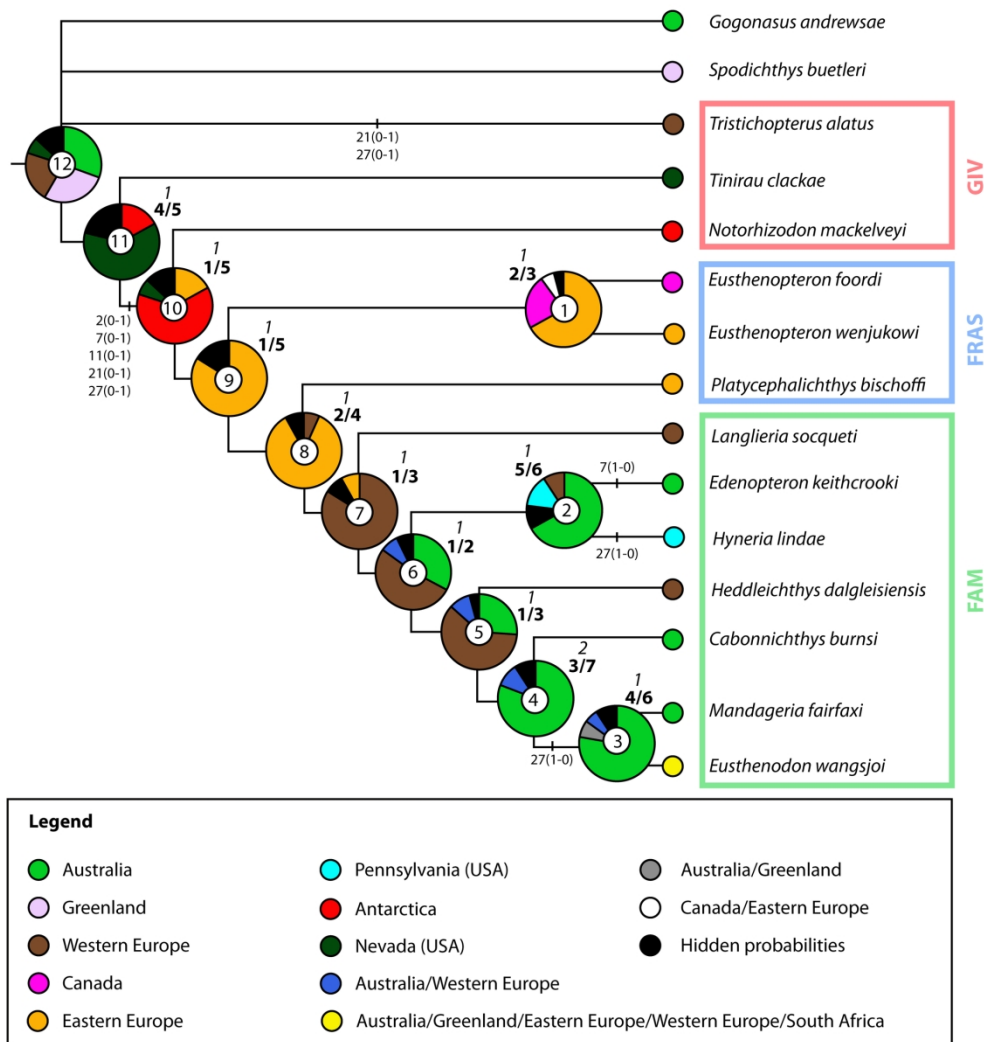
Gogonasus andrewsae
Spodichthys buetleri
Tristichopterus alatus
Tinirau clackae
Notorhizodon mackelveyi
Eusthenopteron foordi
Eusthenopteron wenjukowi
Platycephalichthys bischoffi
Langlieria socqueti
Edenopteron keithcrooki
Hyneria lindae
Heddleichthys dalgleisiensis
Cabonnichthys burnsi
Mandageria fairfaxi
Eusthenodon wangsjoi

GIV
FRAS
FAM

12
21(0-1)
27(0-1)
11
1
4/5
10
1
1/5
2(0-1)
7(0-1)
11(0-1)
21(0-1)
27(0-1)
1
1
2/3
9
1
1/5
8
1
2/4
7
1
1/3
2
1
5/6
7(1-0)
27(1-0)
6
1
1/2
5
1
1/3
4
2
3/7
3
1
4/6
27(1-0)

Legend
Australia
Greenland
Western Europe
Canada
Eastern Europe
Pennsylvania (USA)
Antarctica
Nevada (USA)
Australia/Western Europe
Australia/Greenland/Eastern Europe/Western Europe/South Africa
Australia/Greenland
Canada/Eastern Europe
Hidden probabilities